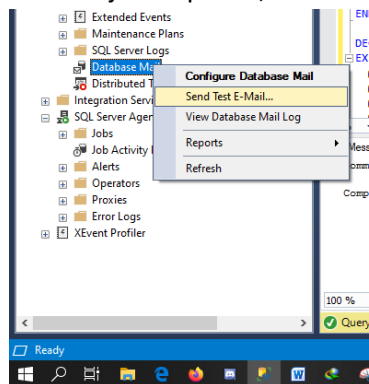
Extended Events
Maintenance Plans
SQL Server Logs
Database Mail
Distributed T
Integration Servi
SQL Server Agen
Jobs
Job Activity
Alerts
Operators
Proxies
Error Logs
XEvent Profiler

Configure Database Mail
Send Test E-Mail...
View Database Mail Log
Reports
Refresh

EN
DEC
EX
Mess
Comm
Comp
100 %
Query

Ready